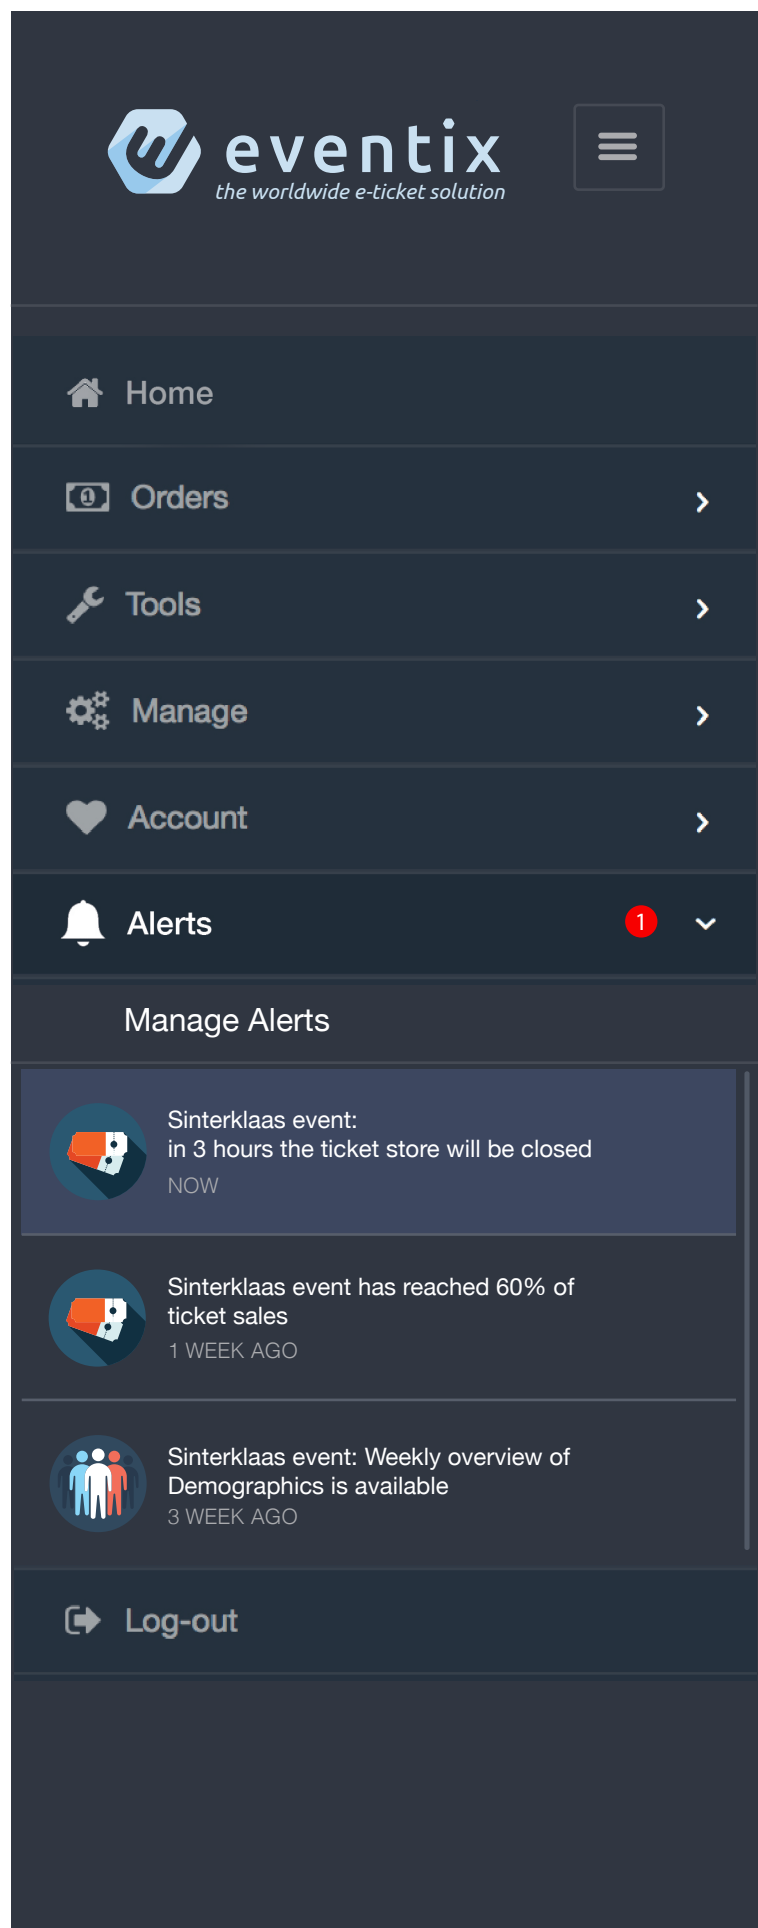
eventix
the worldwide e-ticket solution

Home

Orders

Tools

Manage

Account

Alerts 1

Manage Alerts

Sinterklaas event:
in 3 hours the ticket store will be closed
NOW

Sinterklaas event has reached 60% of ticket sales
1 WEEK AGO

Sinterklaas event: Weekly overview of Demographics is available
3 WEEK AGO

Log-out